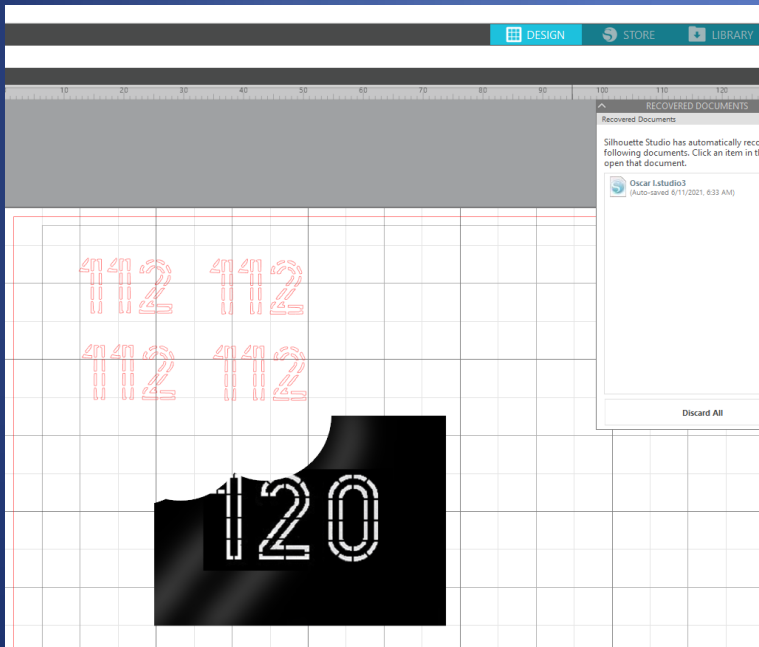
DESIGN STORE LIBRARY

10 20 30 40 50 60 70 80 90 100 110 120

RECOVERED DOCUMENTS

Recovered Documents

Silhouette Studio has automatically reco following documents. Click an item in th open that document.

Oscar I.studio3
(Auto-saved 6/11/2021, 6:33 AM)

Discard All

112 112
112 112

120